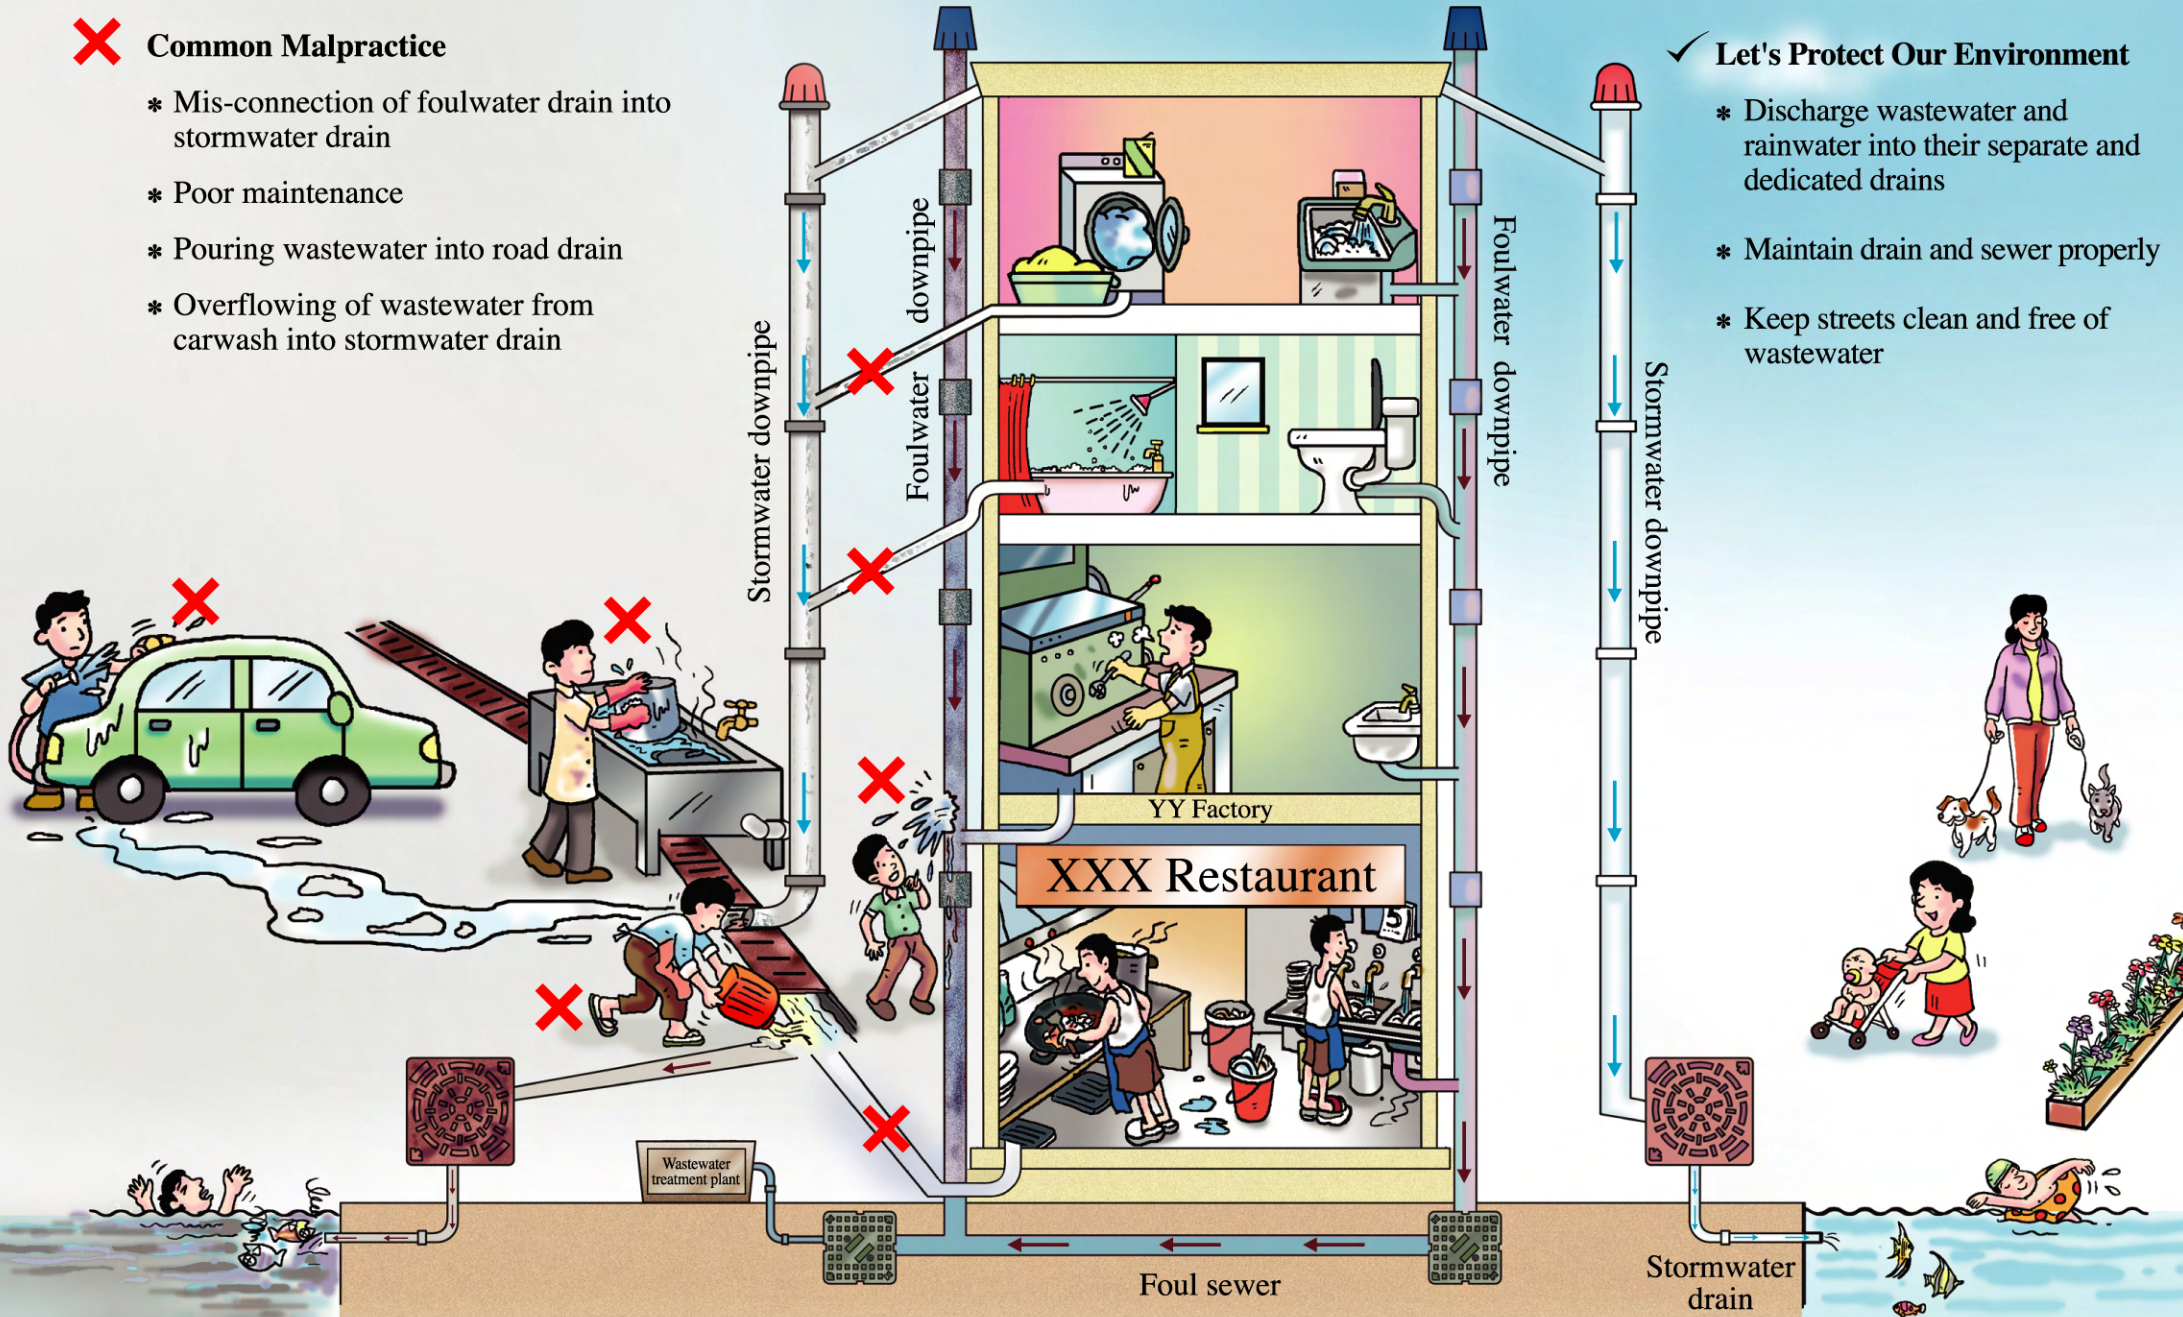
Common Malpractice

* Mis-connection of foulwater drain into stormwater drain

* Poor maintenance

* Pouring wastewater into road drain

* Overflowing of wastewater from carwash into stormwater drain

Let's Protect Our Environment

* Discharge wastewater and rainwater into their separate and dedicated drains

* Maintain drain and sewer properly

* Keep streets clean and free of wastewater

Stormwater downpipe

Foulwater downpipe

Foulwater downpipe

Stormwater downpipe

YY Factory

XXX Restaurant

Wastewater treatment plant

Foul sewer

Stormwater drain